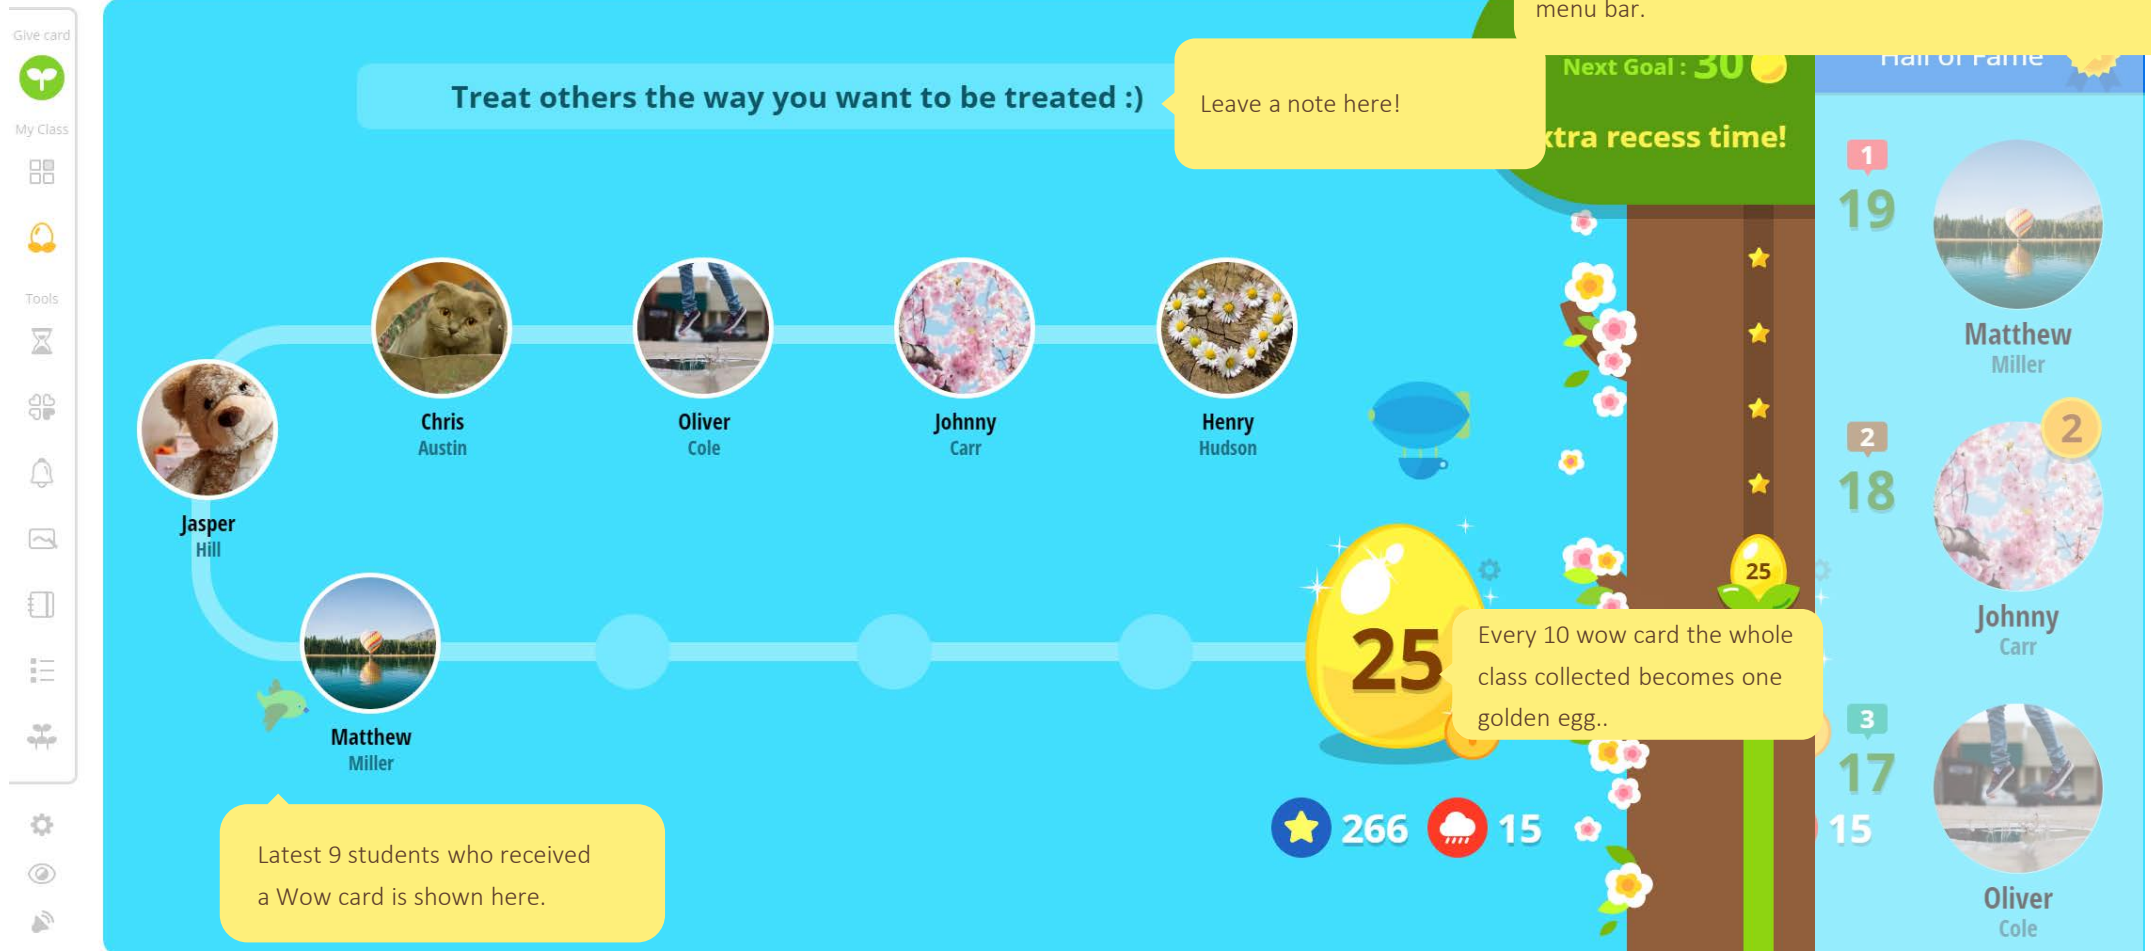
Give card

My Class

Tools

menu bar.

Treat others the way you want to be treated :)

Leave a note here!

Next Goal : 30

xtra recess time!

Hall of Fame

Jasper Hill

Chris Austin

Oliver Cole

Johnny Carr

Henry Hudson

Matthew Miller

25

25

Every 10 wow card the whole class collected becomes one golden egg..

266

15

15

Latest 9 students who received a Wow card is shown here.

1
19
Matthew Miller

2
18
2
Johnny Carr

3
17
Oliver Cole